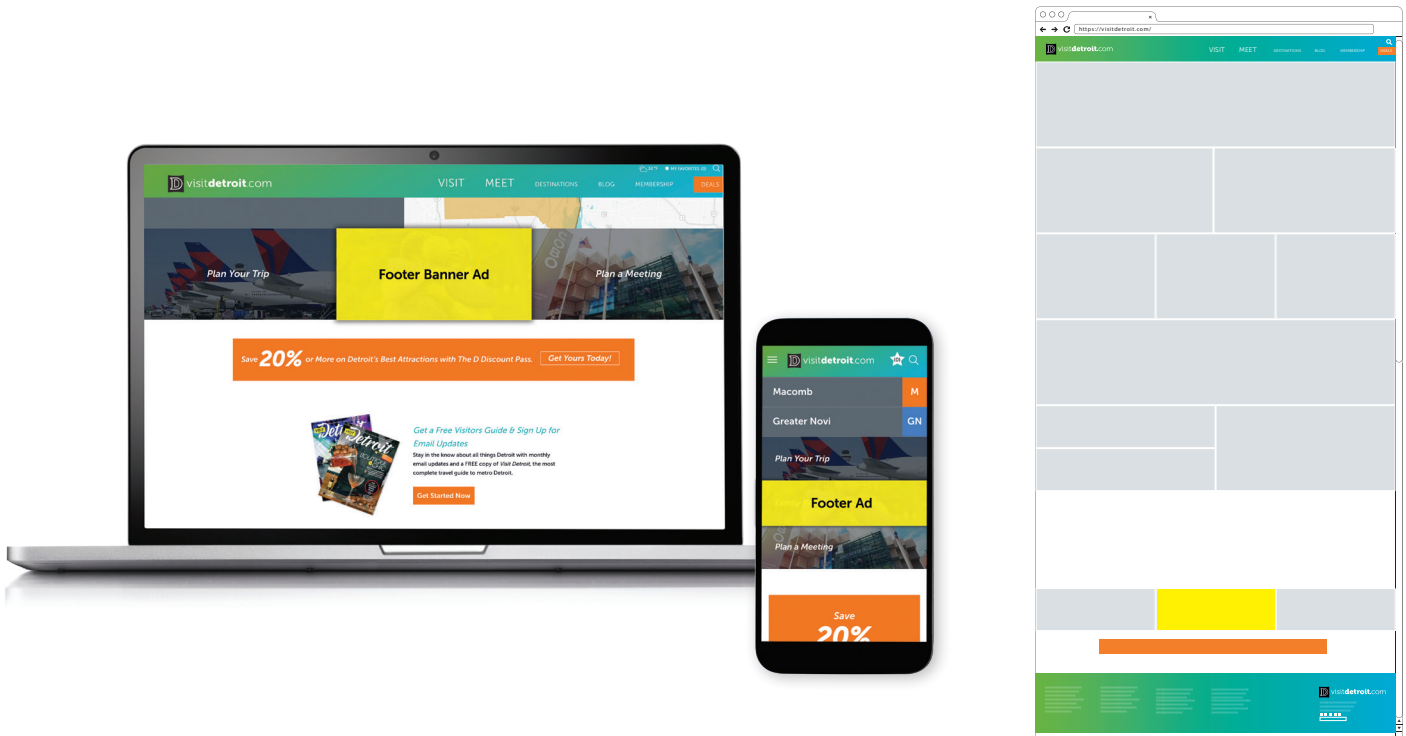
visitdetroit.com
34°F
MY FAVORITES (0)
VISIT
MEET
DESTINATIONS
BLOG
MEMBERSHIP
DEALS

Plan Your Trip
Footer Banner Ad
Plan a Meeting

Save 20% or More on Detroit's Best Attractions with The D Discount Pass.
Get Yours Today!

Get a Free Visitors Guide & Sign Up for Email Updates
Stay in the know about all things Detroit with monthly email updates and a FREE copy of Visit Detroit, the most complete travel guide to metro Detroit.
Get Started Now

visitdetroit.com
Macomb
M
Greater Novi
GN
Plan Your Trip
Footer Ad
Plan a Meeting
Save
20%

https://visitdetroit.com/
visitdetroit.com
VISIT
MEET
DESTINATIONS
BLOG
MEMBERSHIP
DEALS
visitdetroit.com